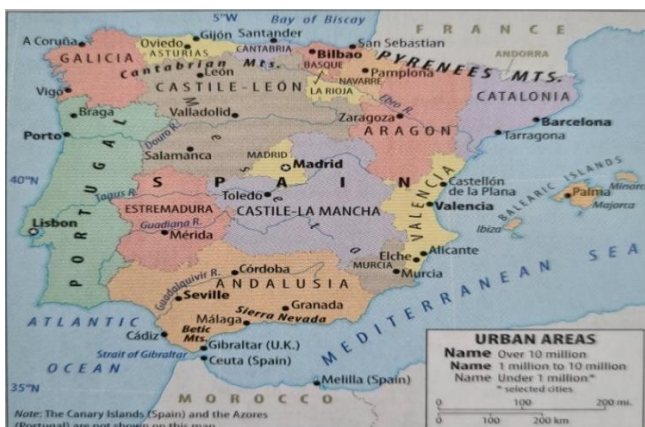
5°W Bay of Biscay
FRANCE
A Coruña
GALICIA
Oviedo
Gijón
Santander
ASTURIAS
CANTABRIA
Bilbao
San Sebastian
ANDORRA
Cantabrian Mts.
BASQUE
Pamplona
PYRENEES MTS.
León
NAVARRE
Vigo
CASTILE-LEÓN
LA RIOJA
Ebro R.
CATALONIA
Braga
Valladolid
Zaragoza
Porto
Douro R.
ARAGON
Barcelona
Tarragona
Salamanca
MADRID
Madrid
PORTUGAL
40°N
Tagus R.
SPAIN
Castellón de la Plana
BALEARIC ISLANDS
Palma
Minorca
Majorca
Toledo
Lisbon
ESTREMADURA
CASTILE-LA MANCHA
Valencia
VALENCIA
Guadiana R.
Ibiza
Mérida
Alicante
Elche
MURCIA
Murcia
Córdoba
Guadalquivir R.
ANDALUSIA
Seville
Granada
Sierra Nevada
ATLANTIC
Cádiz
Málaga
Betic Mts.
MEDITERRANEAN SEA
OCEAN
Strait of Gibraltar
Gibraltar (U.K.)
Ceuta (Spain)
35°N
MOROCCO
Melilla (Spain)
Note: The Canary Islands (Spain) and the Azores (Portugal) are not shown on this map.

URBAN AREAS
Name Over 10 million
Name 1 million to 10 million
Name Under 1 million*
* selected cities
0 100 200 mi.
0 100 200 km